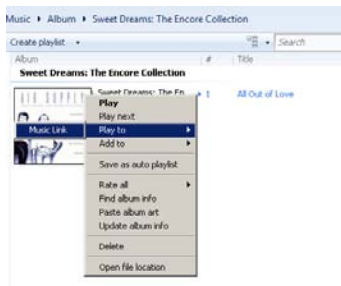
Music ▸ Album ▸ Sweet Dreams: The Encore Collection

Create playlist ▾

Search

Album

#

Title

Sweet Dreams: The Encore Collection

Sweet Dreams: The En

1

All Out of Love

Music Link

Play

Play next

Play to

Add to

Save as auto playlist

Rate all

Find album info

Paste album art

Update album info

Delete

Open file location